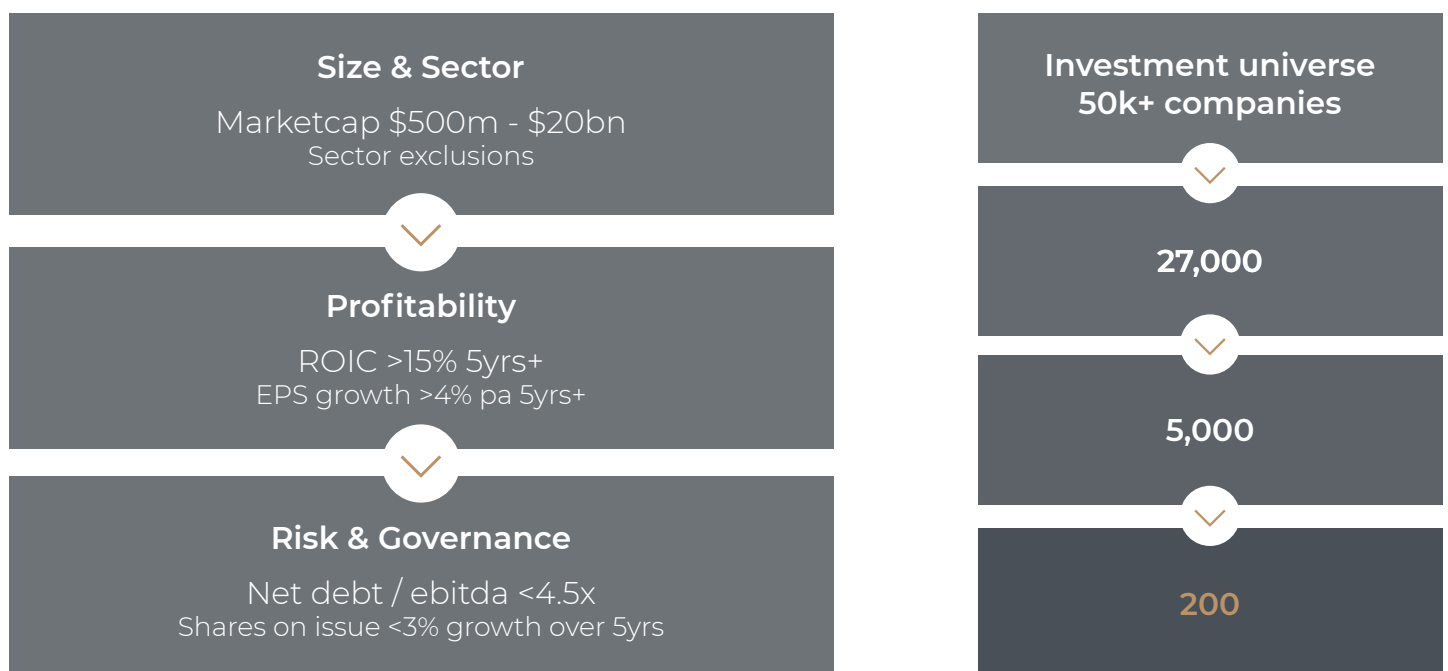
Size & Sector

Marketcap \$500m - \$20bn
Sector exclusions

Profitability

ROIC >15% 5yrs+
EPS growth >4% pa 5yrs+

Risk & Governance

Net debt / ebitda <4.5x
Shares on issue <3% growth over 5yrs

Investment universe
50k+ companies

27,000

5,000

200